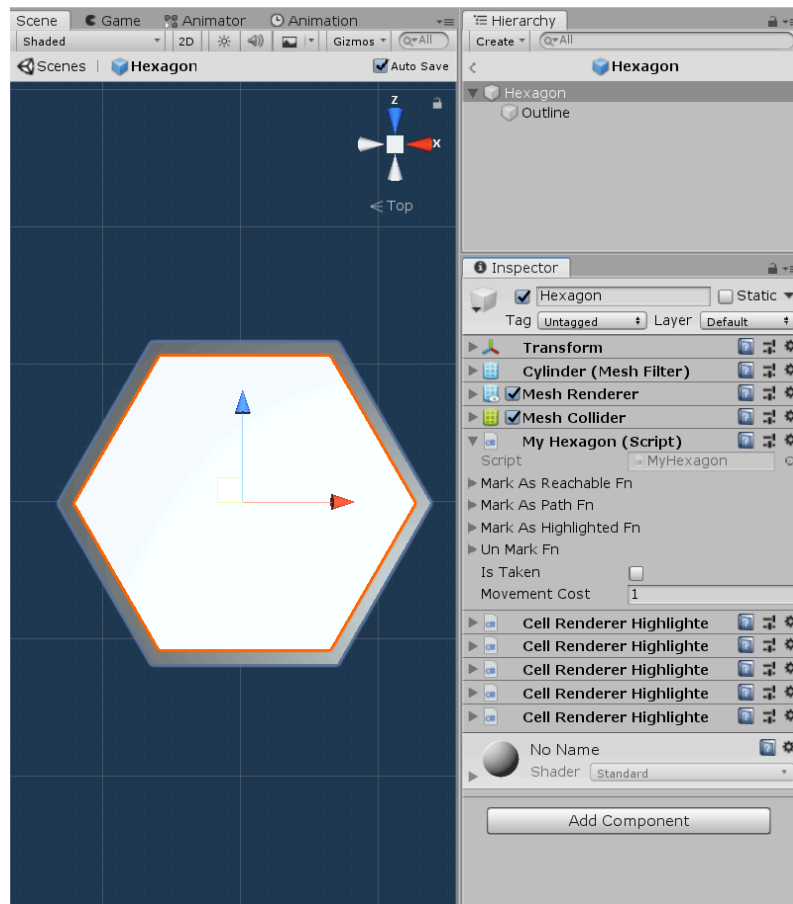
Scene Game Animator Animation

Shaded 2D Gizmos Q▾All

Scenes | Hexagon Auto Save

z
x
<Top

Hierarchy

Create ▾ Q▾All

Hexagon

Hexagon
Outline

Inspector

Hexagon Static

Tag Untagged Layer Default

Transform
Cylinder (Mesh Filter)
Mesh Renderer
Mesh Collider
My Hexagon (Script)

Script MyHexagon

Mark As Reachable Fn
Mark As Path Fn
Mark As Highlighted Fn
Un Mark Fn
Is Taken
Movement Cost 1

Cell Renderer Highlighte
Cell Renderer Highlighte
Cell Renderer Highlighte
Cell Renderer Highlighte
Cell Renderer Highlighte

No Name
Shader Standard

Add Component